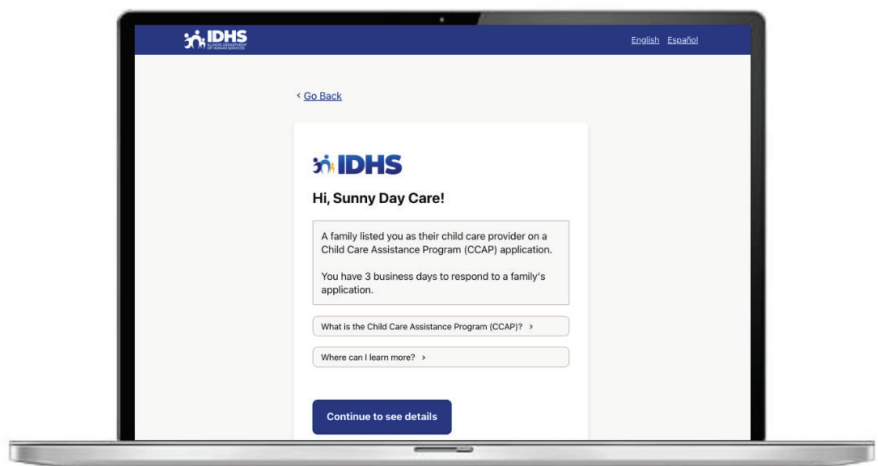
IDHS ILLINOIS DEPARTMENT OF HUMAN SERVICES

English Español

‹ Go Back

IDHS

Hi, Sunny Day Care!

A family listed you as their child care provider on a Child Care Assistance Program (CCAP) application.

You have 3 business days to respond to a family's application.

What is the Child Care Assistance Program (CCAP)? ›

Where can I learn more? ›

Continue to see details